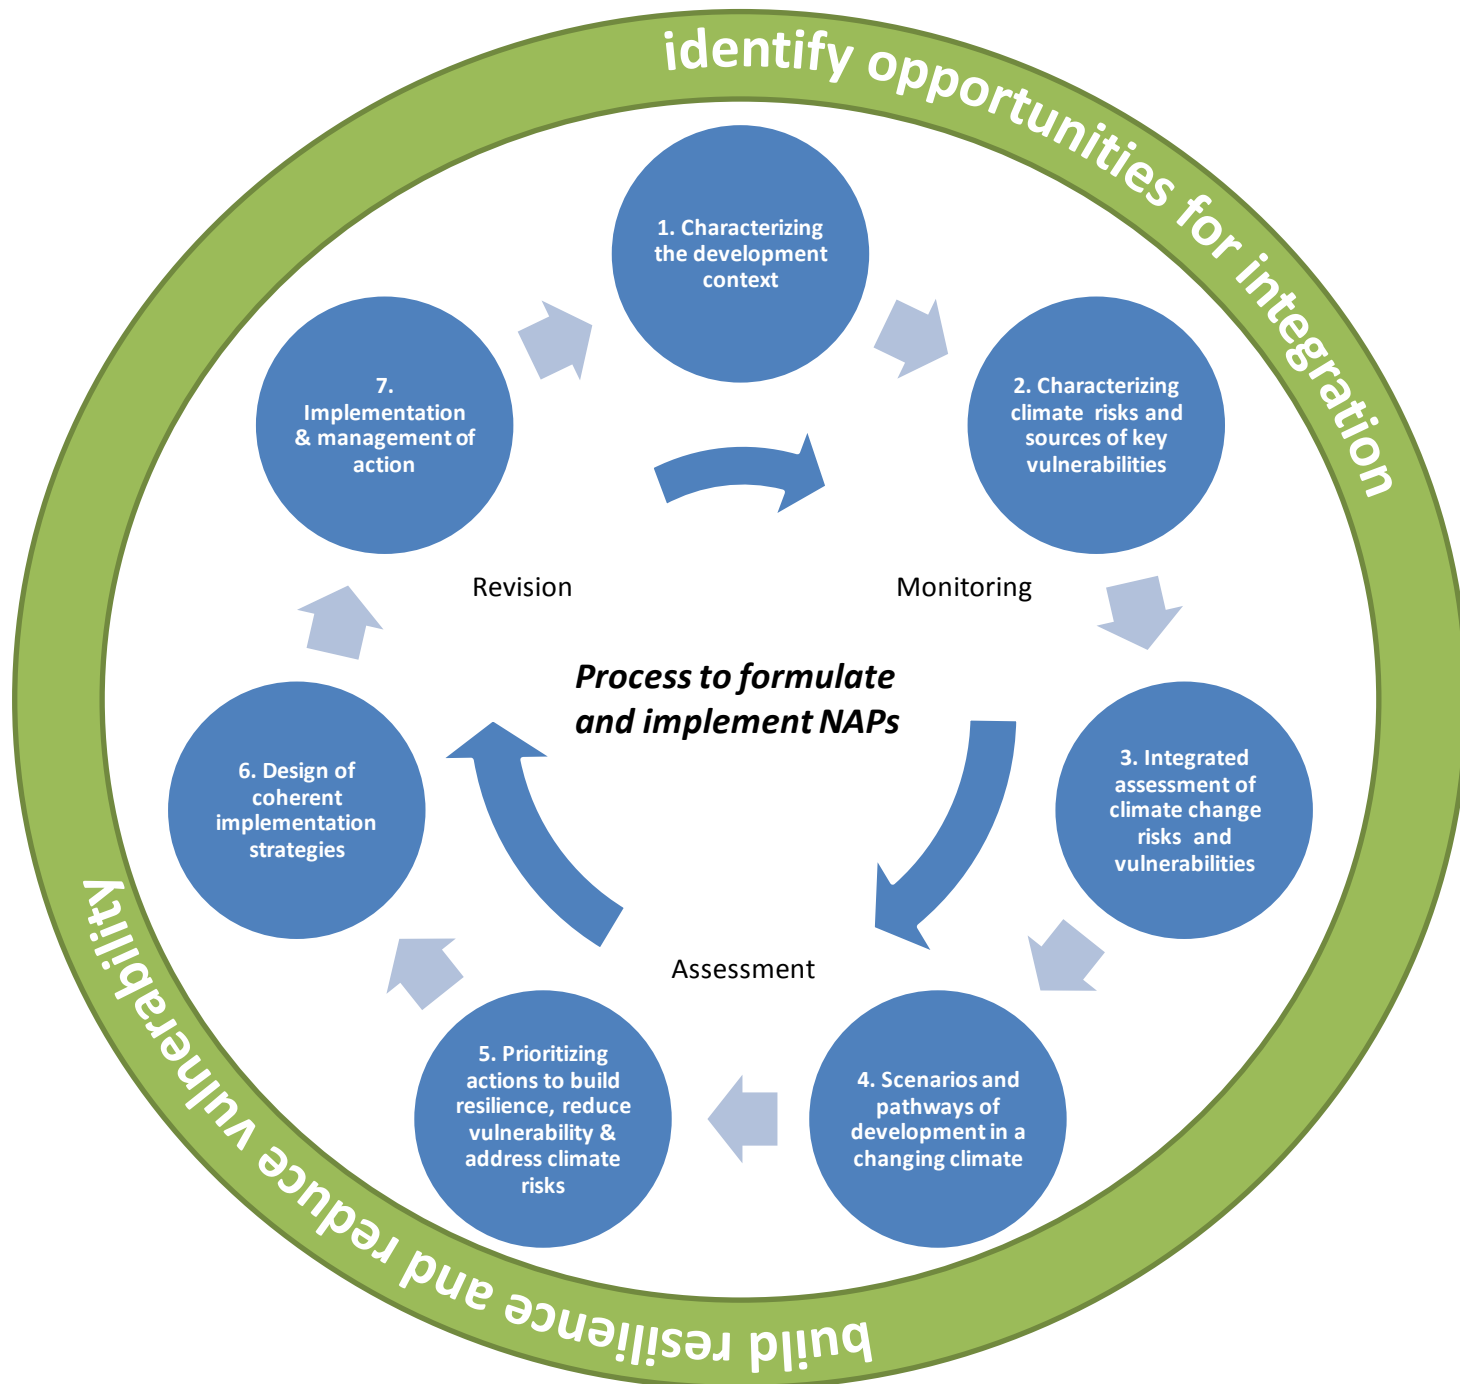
identify opportunities for integration

1. Characterizing the development context

2. Characterizing climate risks and sources of key vulnerabilities

3. Integrated assessment of climate change risks and vulnerabilities

4. Scenarios and pathways of development in a changing climate

5. Prioritizing actions to build resilience, reduce vulnerability & address climate risks

6. Design of coherent implementation strategies

7. Implementation & management of action

Revision

Monitoring

Process to formulate and implement NAPs

Assessment

build resilience and reduce vulnerability